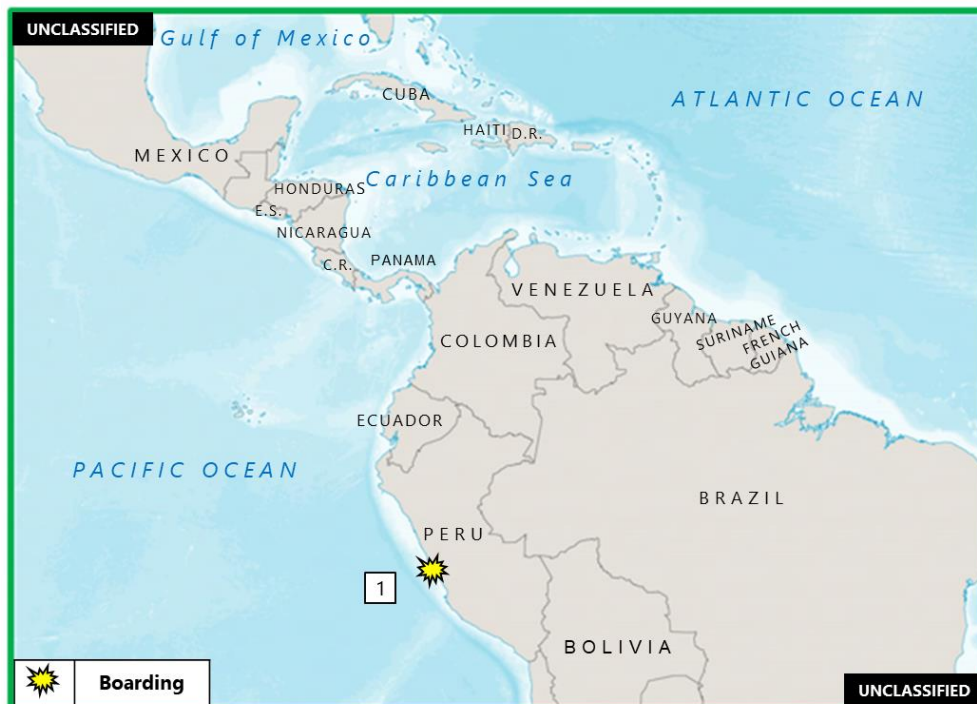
UNCLASSIFIED

Gulf of Mexico

ATLANTIC OCEAN

CUBA

HAITI

D.R.

MEXICO

HONDURAS

Caribbean Sea

E.S.

NICARAGUA

C.R.

PANAMA

VENEZUELA

GUYANA

SURINAME

FRENCH GUIANA

COLOMBIA

ECUADOR

PACIFIC OCEAN

BRAZIL

PERU

1

BOLIVIA

Boarding

UNCLASSIFIED